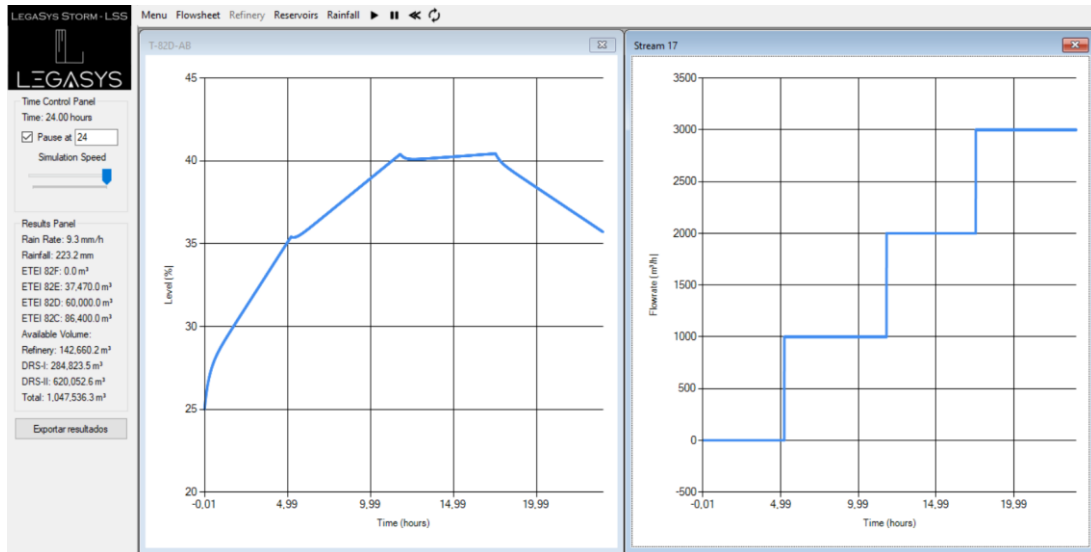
LEGASYS STORM - LSS

LEGASYS

Menu Flowsheet Refinery Reservoirs Rainfall

Time Control Panel
Time: 24.00 hours
Pause at 24
Simulation Speed

Results Panel
Rain Rate: 9.3 mm/h
Rainfall: 223.2 mm
ETEI 82F: 0.0 m³
ETEI 82E: 37,470.0 m³
ETEI 82D: 60,000.0 m³
ETEI 82C: 86,400.0 m³
Available Volume:
Refinery: 142,660.2 m³
DRS-I: 284,823.5 m³
DRS-II: 620,052.6 m³
Total: 1,047,536.3 m³

Exportar resultados

T-82D-AB

45
40
35
30
25
20
Level [%]
-0,01 4,99 9,99 14,99 19,99
Time (hours)

Stream 17

3500
3000
2500
2000
1500
1000
500
0
-500
Flowrate [m³/h]
-0,01 4,99 9,99 14,99 19,99
Time (hours)